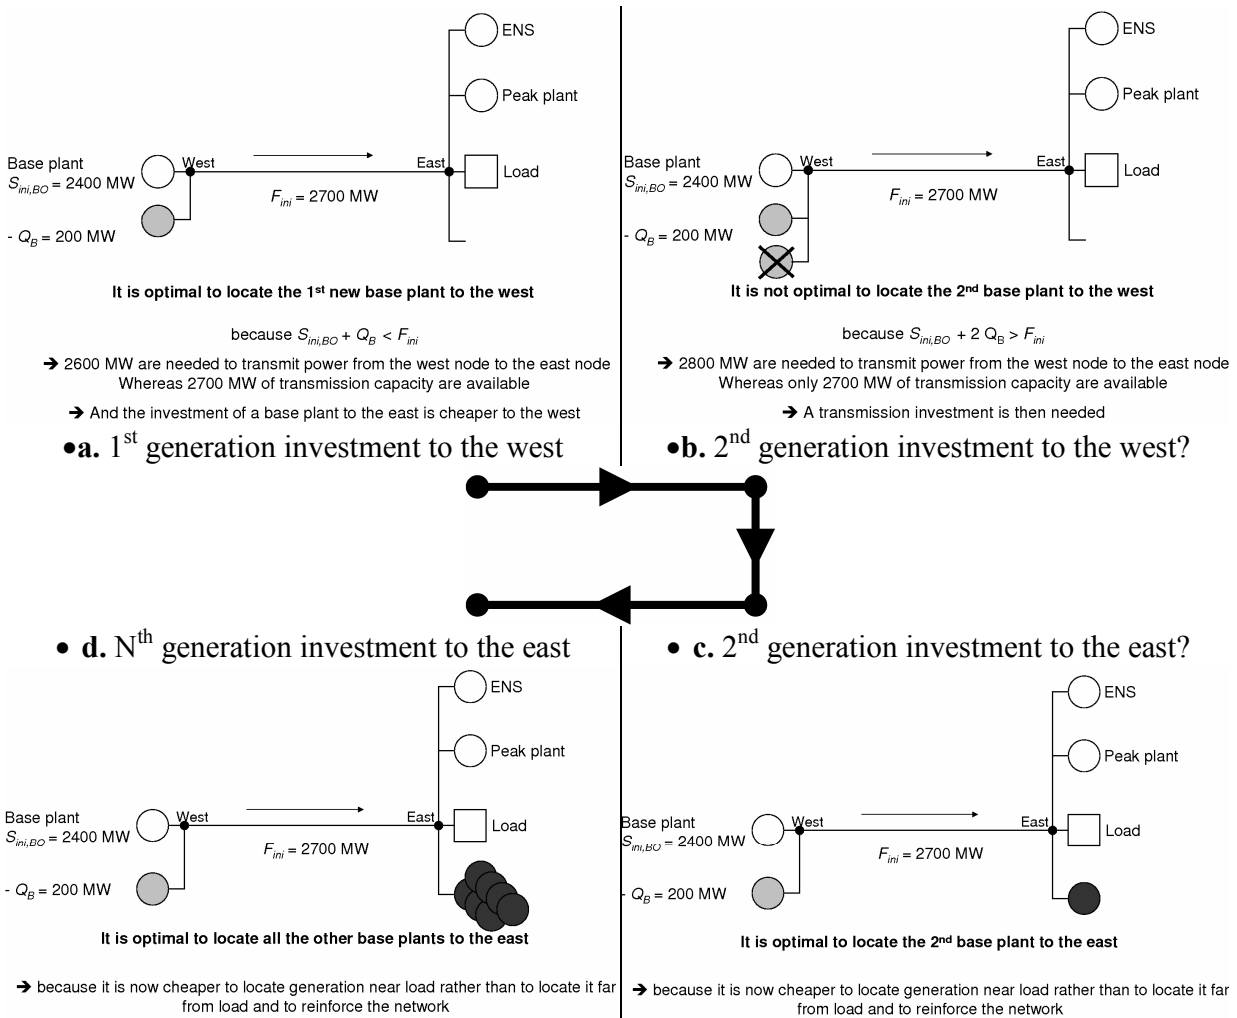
ENS

Peak plant

Base plant
$S_{ini,BO}$ = 2400 MW

West

East

Load

$F_{ini}$ = 2700 MW

- $Q_B$ = 200 MW

It is optimal to locate the 1st new base plant to the west

because $S_{ini,BO} + Q_B < F_{ini}$

➔ 2600 MW are needed to transmit power from the west node to the east node
Whereas 2700 MW of transmission capacity are available

➔ And the investment of a base plant to the east is cheaper to the west

•a. 1st generation investment to the west

ENS

Peak plant

Base plant
$S_{ini,BO}$ = 2400 MW

West

East

Load

$F_{ini}$ = 2700 MW

- $Q_B$ = 200 MW

It is not optimal to locate the 2nd base plant to the west

because $S_{ini,BO} + 2\ Q_B > F_{ini}$

➔ 2800 MW are needed to transmit power from the west node to the east node
Whereas only 2700 MW of transmission capacity are available

➔ A transmission investment is then needed

•b. 2nd generation investment to the west?

• d. Nth generation investment to the east

• c. 2nd generation investment to the east?

ENS

Peak plant

Base plant
$S_{ini,BO}$ = 2400 MW

West

East

Load

$F_{ini}$ = 2700 MW

- $Q_B$ = 200 MW

It is optimal to locate all the other base plants to the east

➔ because it is now cheaper to locate generation near load rather than to locate it far from load and to reinforce the network

ENS

Peak plant

Base plant
$S_{ini,BO}$ = 2400 MW

West

East

Load

$F_{ini}$ = 2700 MW

- $Q_B$ = 200 MW

It is optimal to locate the 2nd base plant to the east

➔ because it is now cheaper to locate generation near load rather than to locate it far from load and to reinforce the network